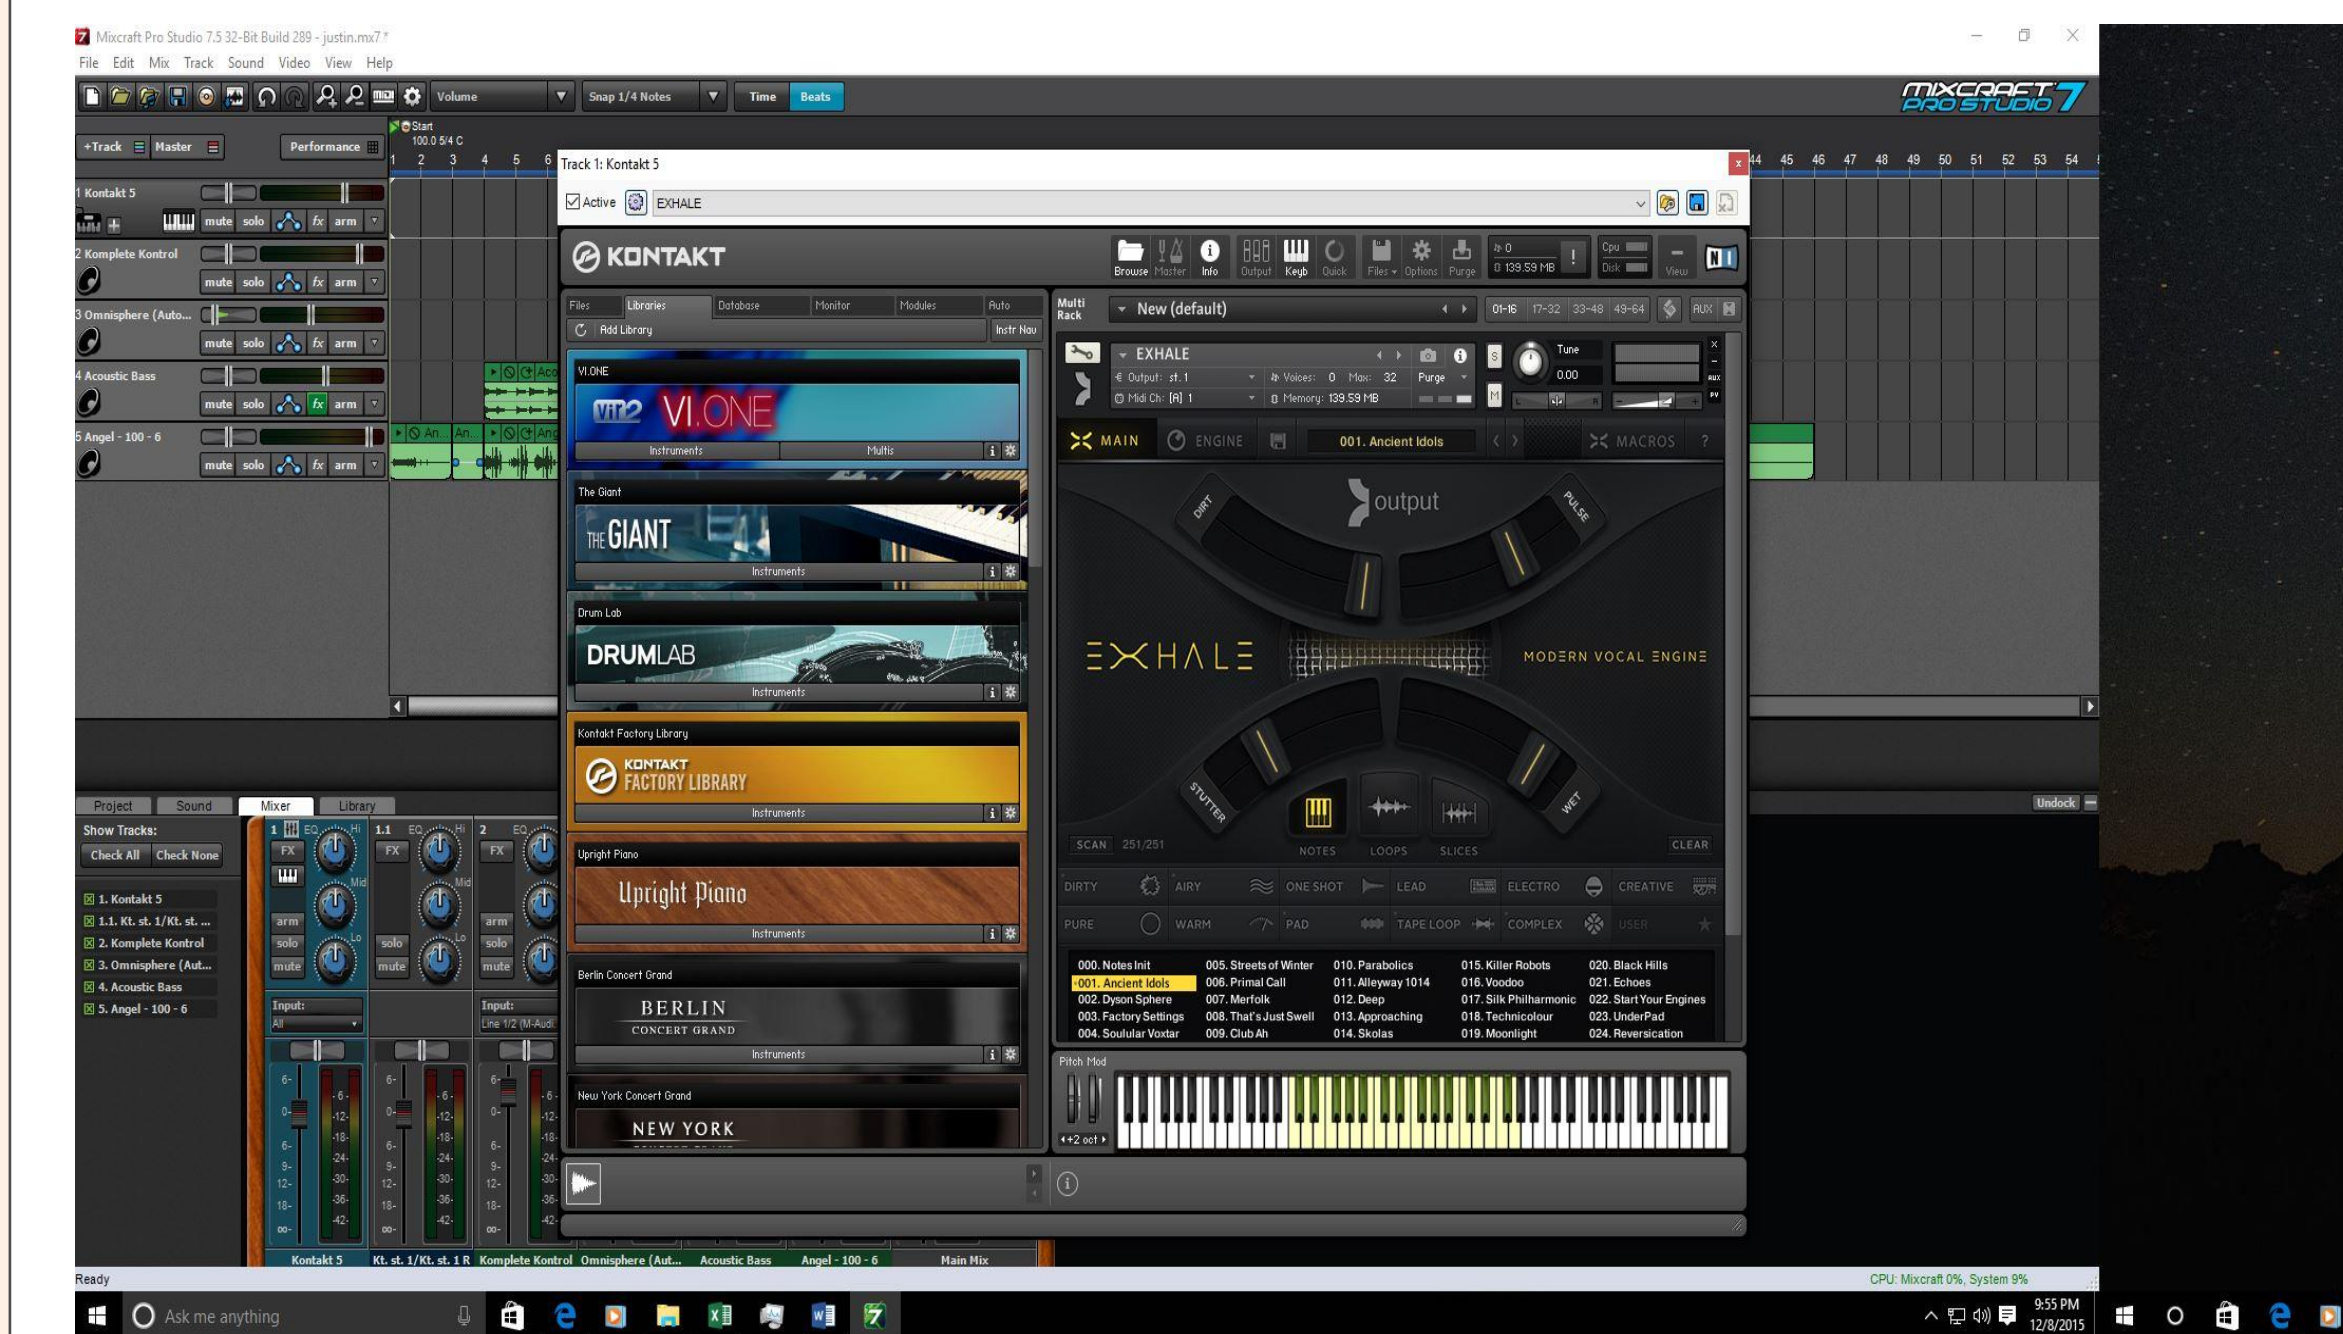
Mixcraft Pro Studio 7.5 32-Bit Build 289 - justin.mx7 *
File Edit Mix Track Sound Video View Help
Volume
Snap 1/4 Notes
Time Beats
MIXCRAFT PRO STUDIO 7
+Track Master Performance
Start
100.0 5/4 C
1 2 3 4 5 6
44 45 46 47 48 49 50 51 52 53 54
1 Kontakt 5
mute solo fx arm
2 Komplete Kontrol
mute solo fx arm
3 Omnisphere (Auto...
mute solo fx arm
4 Acoustic Bass
mute solo fx arm
5 Angel - 100 - 6
mute solo fx arm
Track 1: Kontakt 5
Active EXHALE
KONTAKT
Browse Master Info Output Keyb Quick Files Options Purge
0
139.59 MB
Cpu
Disk
View
Files Libraries Database Monitor Modules Auto
Add Library
Instr Nav
VI.ONE
VI.ONE
Instruments Multis
The Giant
THE GIANT
Instruments
Drum Lab
DRUMLAB
Instruments
Kontakt Factory Library
KONTAKT FACTORY LIBRARY
Instruments
Upright Piano
Upright Piano
Instruments
Berlin Concert Grand
BERLIN CONCERT GRAND
Instruments
New York Concert Grand
NEW YORK
Multi Rack
New (default)
01-16 17-32 33-48 49-64 AUX
EXHALE
Output: st. 1
Voices: 0 Max: 32
Purge
Midi Ch: [A] 1
Memory: 139.59 MB
Tune
0.00
MAIN ENGINE
001. Ancient Idols
MACROS ?
output
DIRT PULSE
EXHALE
MODERN VOCAL ENGINE
STUTTER WET
NOTES LOOPS SLICES
SCAN 251/251
CLEAR
DIRTY AIRY ONE SHOT LEAD ELECTRO CREATIVE
PURE WARM PAD TAPE LOOP COMPLEX USER
000. Notes Init
001. Ancient Idols
002. Dyson Sphere
003. Factory Settings
004. Soulular Voxtar
005. Streets of Winter
006. Primal Call
007. Merfolk
008. That's Just Swell
009. Club Ah
010. Parabolics
011. Alleyway 1014
012. Deep
013. Approaching
014. Skolas
015. Killer Robots
016. Voodoo
017. Silk Philharmonic
018. Technicolour
019. Moonlight
020. Black Hills
021. Echoes
022. Start Your Engines
023. UnderPad
024. Reversication
Pitch Mod
+2 oct
Project Sound Mixer Library
Show Tracks:
Check All Check None
1. Kontakt 5
1.1. Kt. st. 1/Kt. st. ...
2. Komplete Kontrol
3. Omnisphere (Aut...
4. Acoustic Bass
5. Angel - 100 - 6
FX EQ Hi Mid Lo
arm solo mute
Input:
All
Line 1/2 (M-Audi
Kontakt 5 Kt. st. 1/Kt. st. 1 R Komplete Kontrol Omnisphere (Aut... Acoustic Bass Angel - 100 - 6 Main Mix
Undock
Ready
CPU: Mixcraft 0%, System 9%
Ask me anything
9:55 PM
12/8/2015